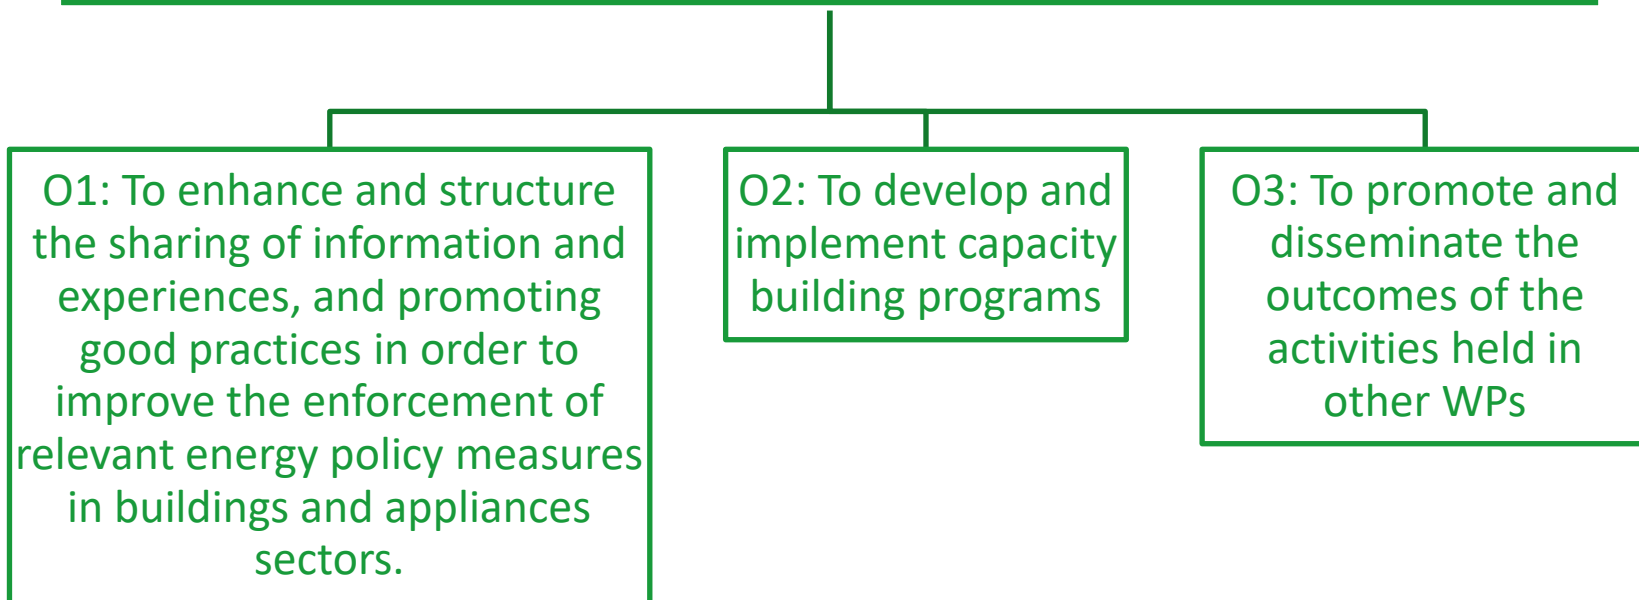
O1: To enhance and structure the sharing of information and experiences, and promoting good practices in order to improve the enforcement of relevant energy policy measures in buildings and appliances sectors.

O2: To develop and implement capacity building programs

O3: To promote and disseminate the outcomes of the activities held in other WPs